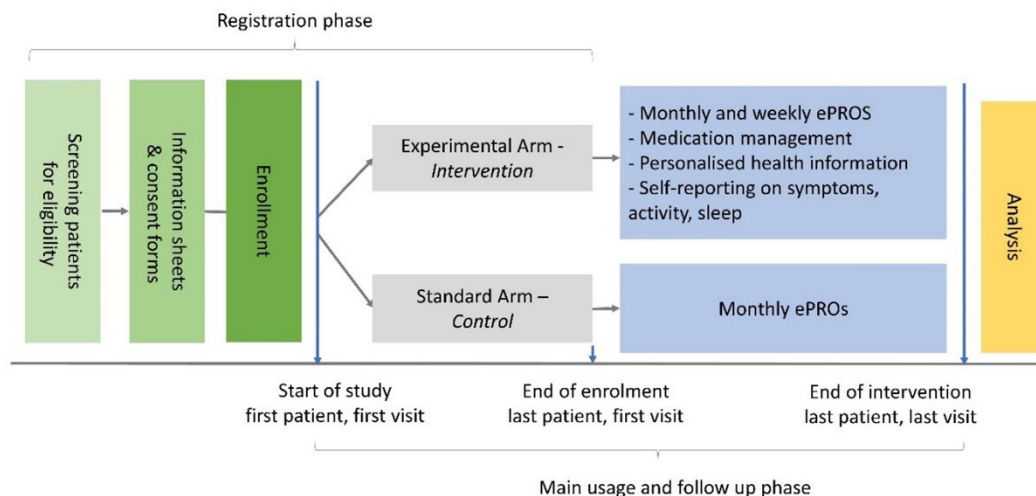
Registration phase

Screening patients for eligibility

Information sheets & consent forms

Enrollment

Experimental Arm - *Intervention*

Standard Arm – *Control*

- Monthly and weekly ePROS
- Medication management
- Personalised health information
- Self-reporting on symptoms, activity, sleep

Monthly ePROs

Analysis

Start of study
first patient, first visit

End of enrolment
last patient, first visit

End of intervention
last patient, last visit

Main usage and follow up phase